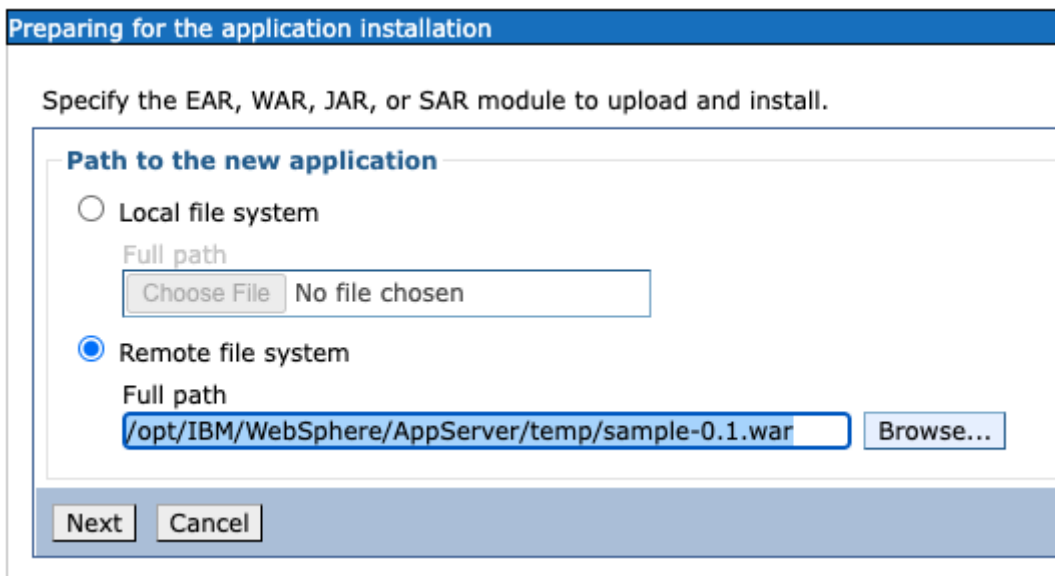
Preparing for the application installation

Specify the EAR, WAR, JAR, or SAR module to upload and install.

Path to the new application

Local file system

Full path

Choose File No file chosen

Remote file system

Full path

/opt/IBM/WebSphere/AppServer/temp/sample-0.1.war

Browse...

Next Cancel